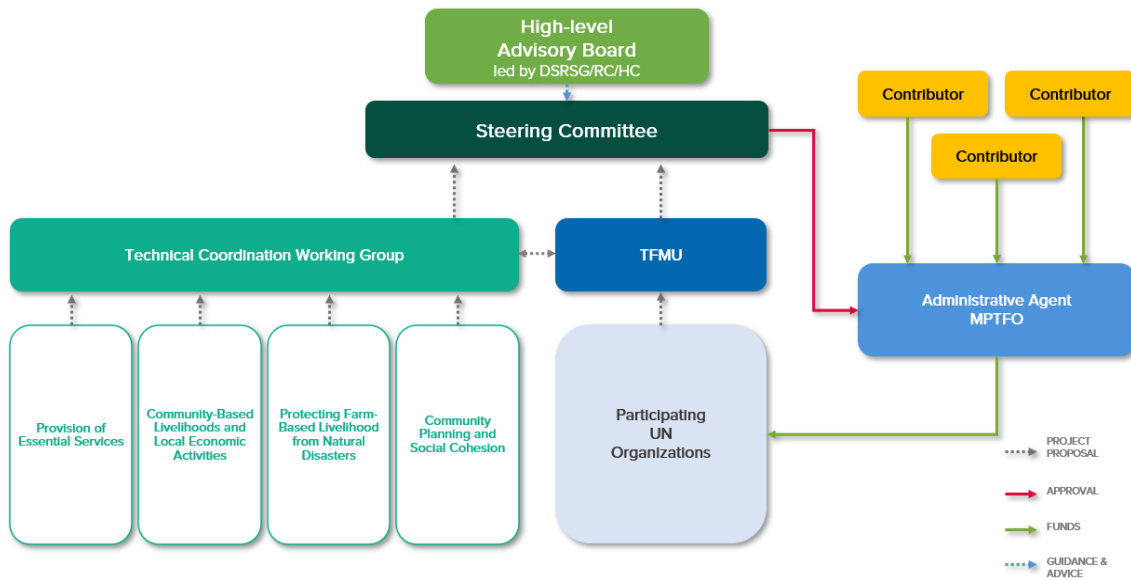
High-level Advisory Board
led by DSRSG/RC/HC

Steering Committee

Contributor

Contributor

Contributor

Technical Coordination Working Group

TFMU

Administrative Agent MPTFO

Provision of Essential Services

Community-Based Livelihoods and Local Economic Activities

Protecting Farm-Based Livelihood from Natural Disasters

Community Planning and Social Cohesion

Participating UN Organizations

PROJECT PROPOSAL

APPROVAL

FUNDS

GUIDANCE & ADVICE